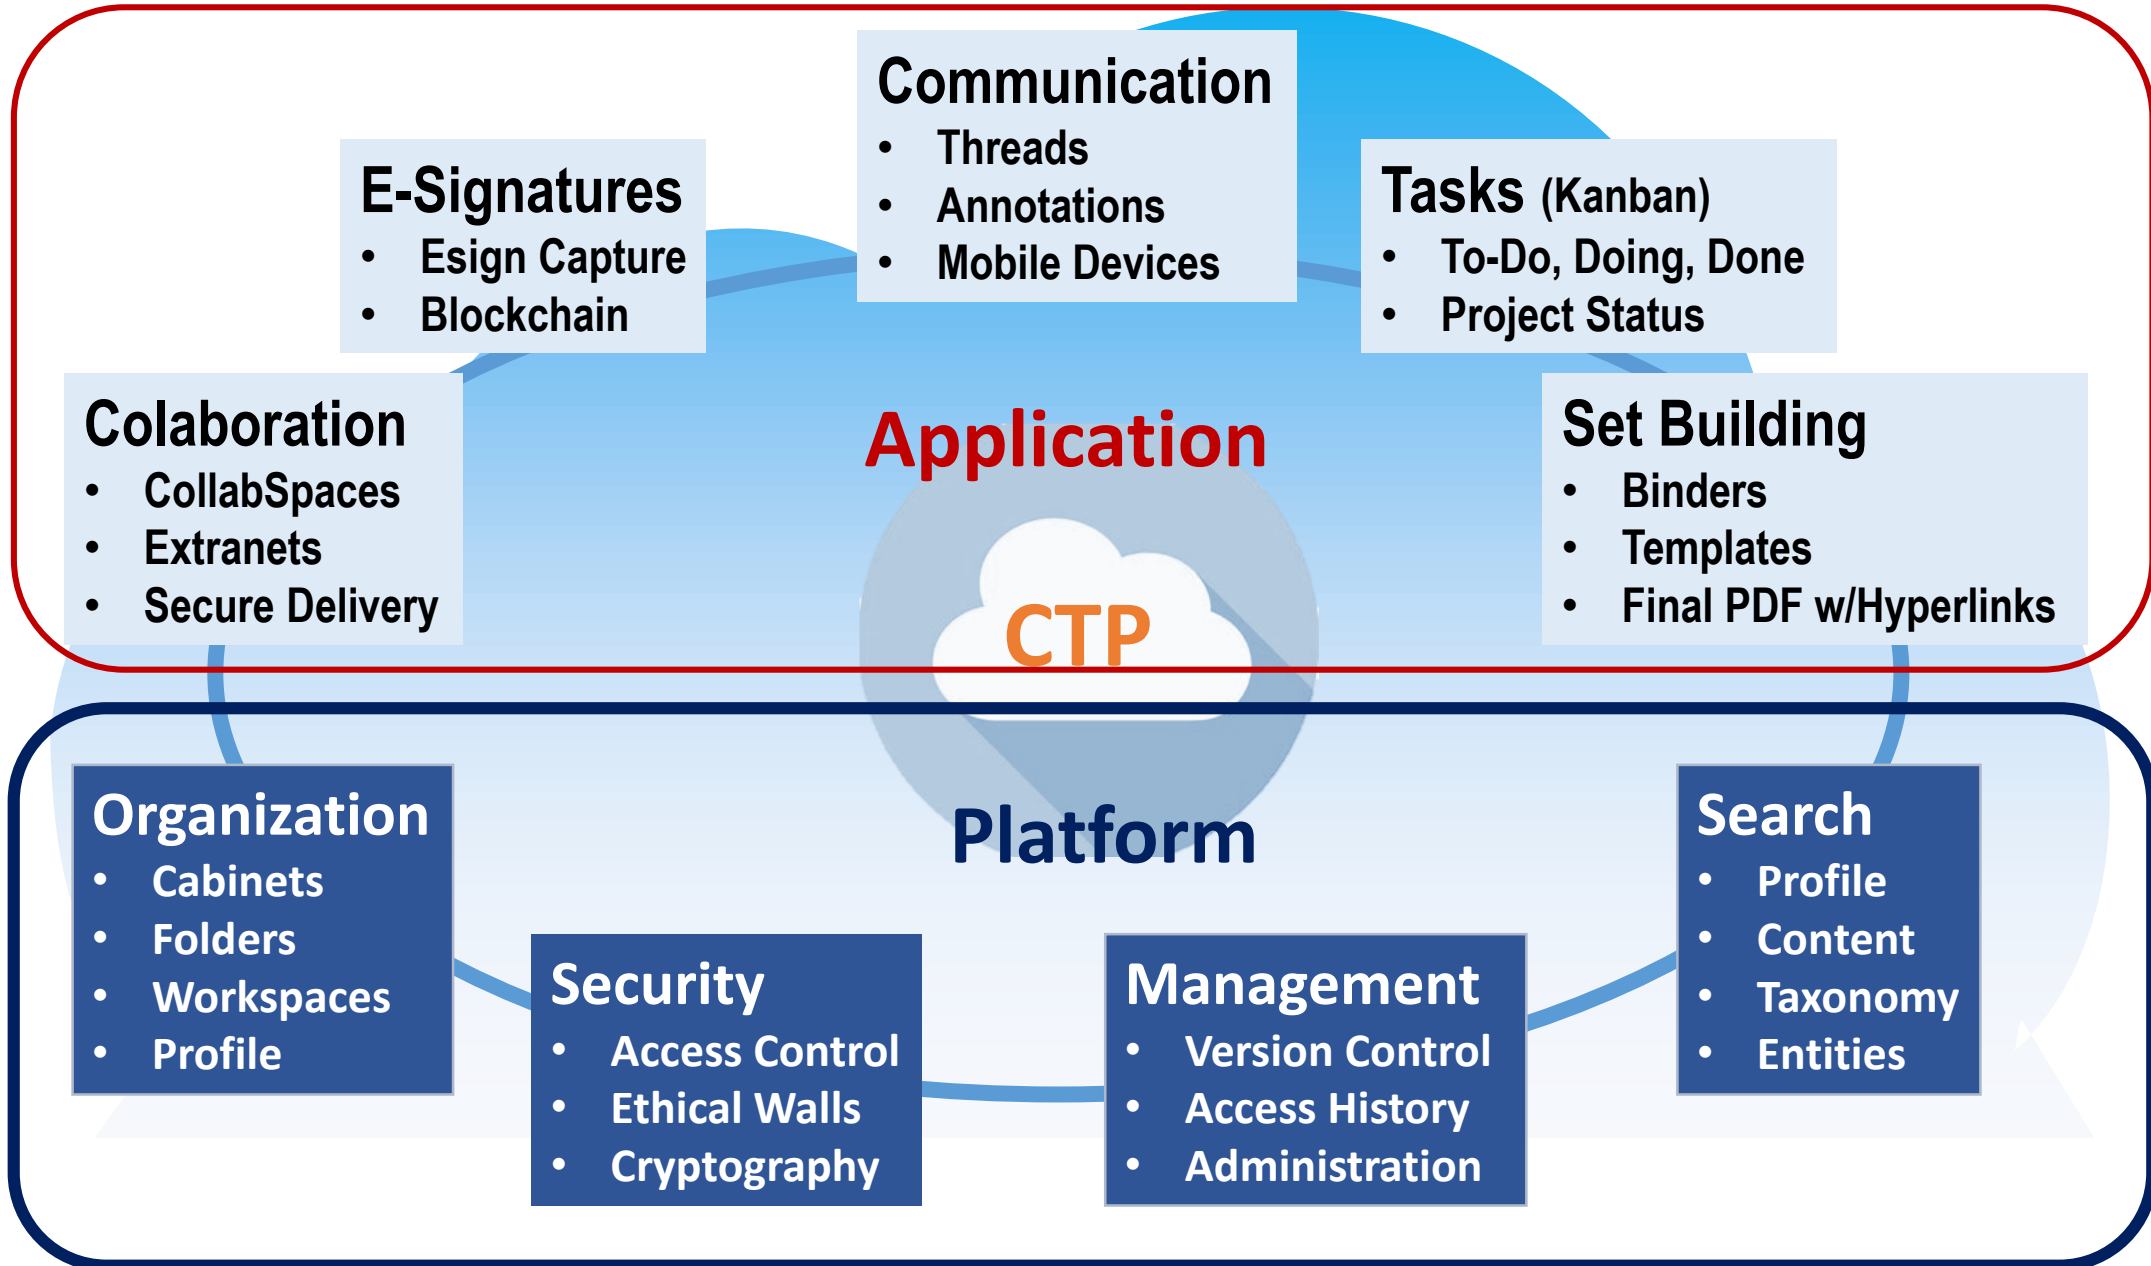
Communication
- Threads
- Annotations
- Mobile Devices

E-Signatures
- Esign Capture
- Blockchain

Tasks (Kanban)
- To-Do, Doing, Done
- Project Status

Colaboration
- CollabSpaces
- Extranets
- Secure Delivery

Application

Set Building
- Binders
- Templates
- Final PDF w/Hyperlinks

CTP

Platform

Organization
- Cabinets
- Folders
- Workspaces
- Profile

Security
- Access Control
- Ethical Walls
- Cryptography

Management
- Version Control
- Access History
- Administration

Search
- Profile
- Content
- Taxonomy
- Entities